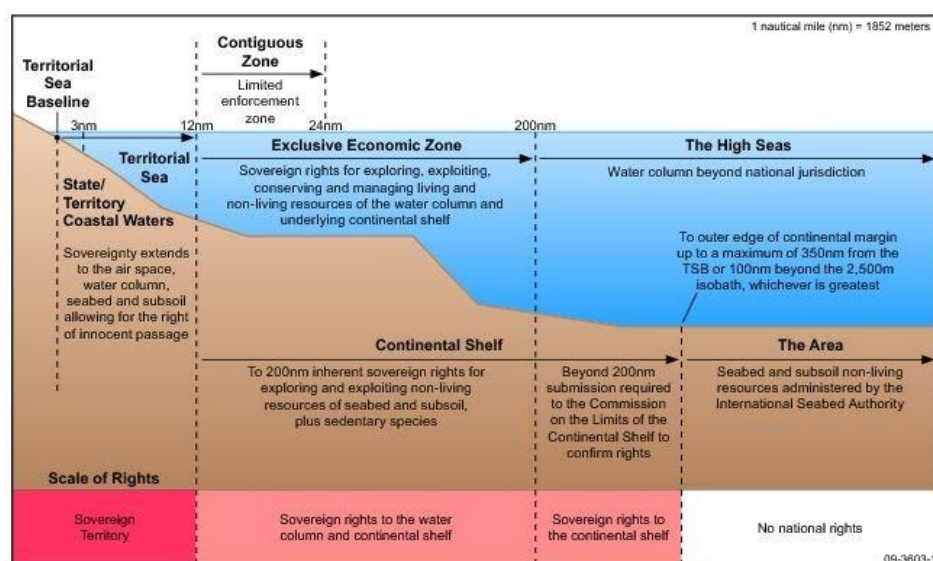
1 nautical mile (nm) = 1852 meters

Territorial Sea Baseline

Contiguous Zone

Limited enforcement zone

3nm

12nm

24nm

200nm

Territorial Sea

State/ Territory Coastal Waters

Sovereignty extends to the air space, water column, seabed and subsoil allowing for the right of innocent passage

Exclusive Economic Zone

Sovereign rights for exploring, exploiting, conserving and managing living and non-living resources of the water column and underlying continental shelf

The High Seas

Water column beyond national jurisdiction

To outer edge of continental margin up to a maximum of 350nm from the TSB or 100nm beyond the 2,500m isobath, whichever is greatest

Continental Shelf

To 200nm inherent sovereign rights for exploring and exploiting non-living resources of seabed and subsoil, plus sedentary species

Beyond 200nm submission required to the Commission on the Limits of the Continental Shelf to confirm rights

The Area

Seabed and subsoil non-living resources administered by the International Seabed Authority

Scale of Rights

Sovereign Territory

Sovereign rights to the water column and continental shelf

Sovereign rights to the continental shelf

No national rights

09-3603-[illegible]